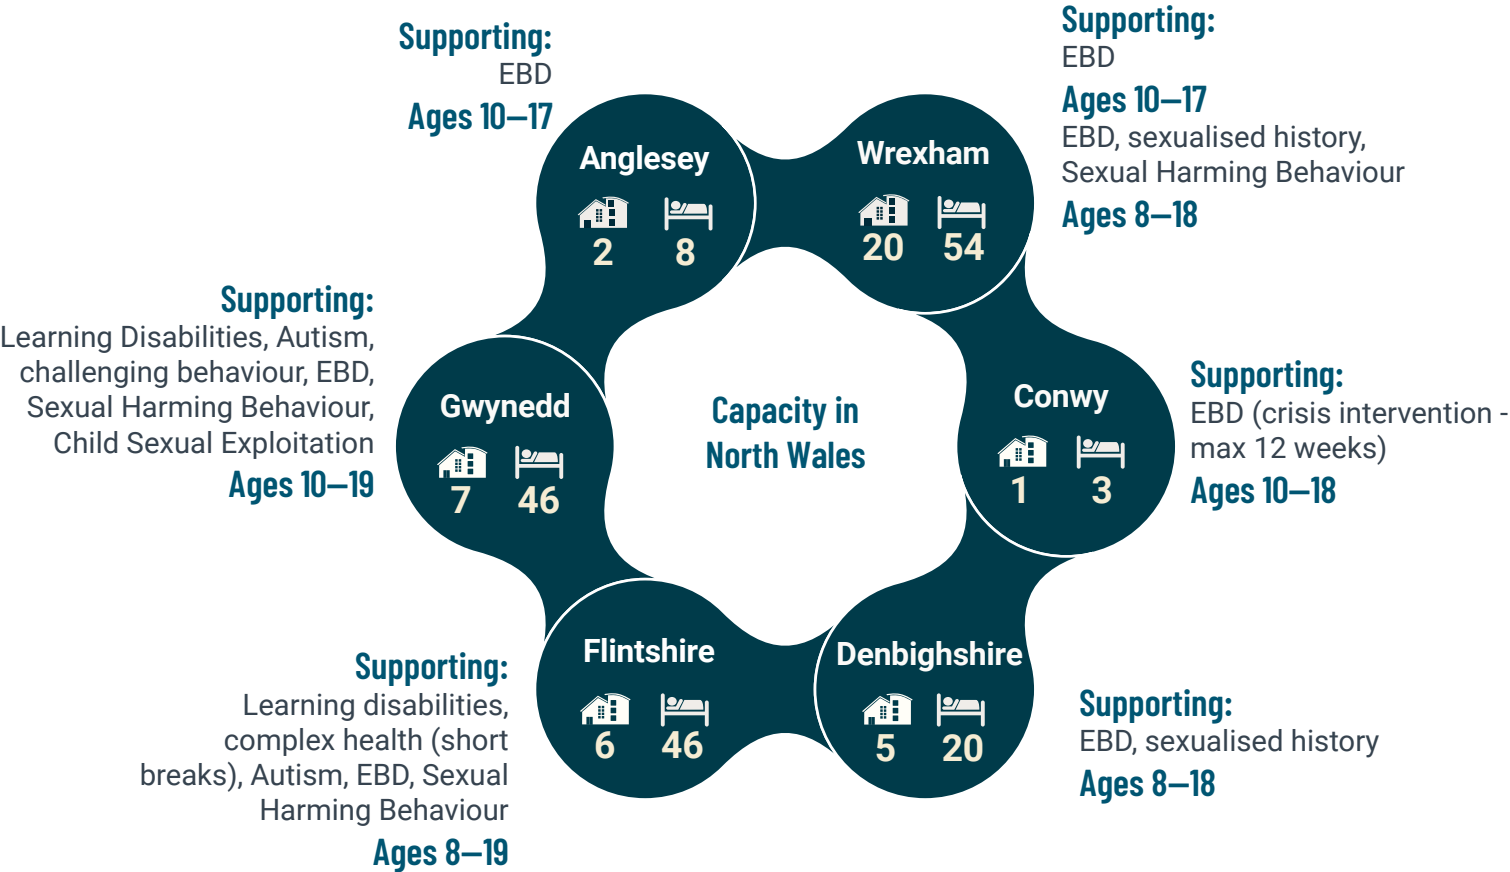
Supporting:
EBD
Ages 10–17

Anglesey
2 8

Supporting:
EBD
Ages 10–17
EBD, sexualised history, Sexual Harming Behaviour
Ages 8–18

Wrexham
20 54

Supporting:
Learning Disabilities, Autism, challenging behaviour, EBD, Sexual Harming Behaviour, Child Sexual Exploitation
Ages 10–19

Gwynedd
7 46

Capacity in North Wales

Conwy
1 3

Supporting:
EBD (crisis intervention - max 12 weeks)
Ages 10–18

Flintshire
6 46

Denbighshire
5 20

Supporting:
Learning disabilities, complex health (short breaks), Autism, EBD, Sexual Harming Behaviour
Ages 8–19

Supporting:
EBD, sexualised history
Ages 8–18